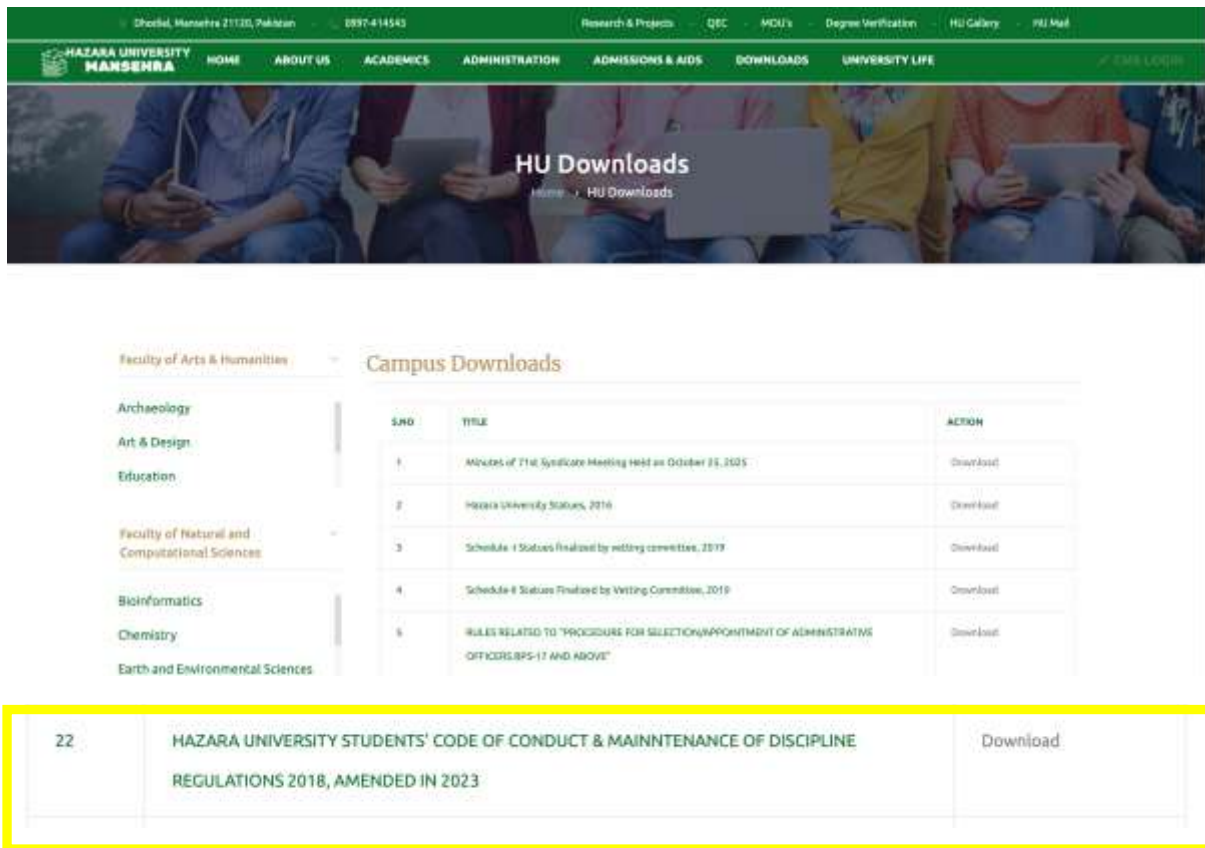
Dhodial, Mansehra 21120, Pakistan 0997-414545 Research & Projects QEC MOU's Degree Verification HU Gallery HU Mail

HAZARA UNIVERSITY MANSEHRA HOME ABOUT US ACADEMICS ADMINISTRATION ADMISSIONS & AIDS DOWNLOADS UNIVERSITY LIFE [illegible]

HU Downloads

Home › HU Downloads

Faculty of Arts & Humanities

Archaeology

Art & Design

Education

Faculty of Natural and Computational Sciences

Bioinformatics

Chemistry

Earth and Environmental Sciences

Campus Downloads

| S.NO | TITLE | ACTION |
|---|---|---|
| 1 | Minutes of 71st Syndicate Meeting Held on October 25, 2025 | Download |
| 2 | Hazara University Statues, 2016 | Download |
| 3 | Schedule-I Statues finalized by vetting committee, 2019 | Download |
| 4 | Schedule-II Statues Finalized by Vetting Committee, 2019 | Download |
| 5 | RULES RELATED TO "PROCEDURE FOR SELECTION/APPOINTMENT OF ADMINISTRATIVE OFFICERS BPS-17 AND ABOVE" | Download |

| 22 | HAZARA UNIVERSITY STUDENTS' CODE OF CONDUCT & MAINNTENANCE OF DISCIPLINE REGULATIONS 2018, AMENDED IN 2023 | Download |
|---|---|---|